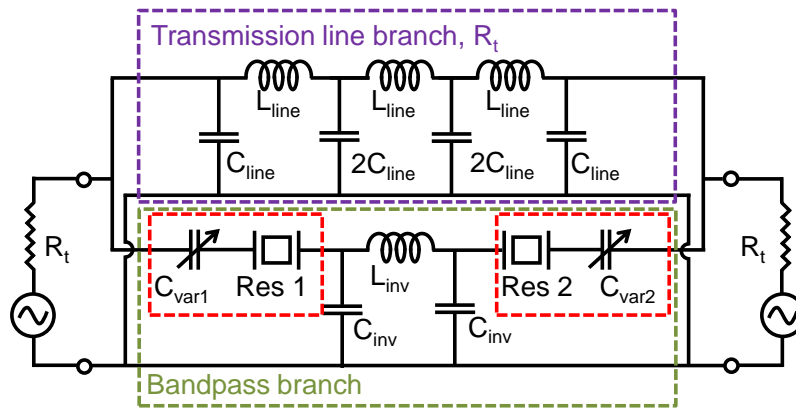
Transmission line branch, $R_t$

$L_{line}$ $L_{line}$ $L_{line}$

$C_{line}$ $2C_{line}$ $2C_{line}$ $C_{line}$

$R_t$

$C_{var1}$ Res 1

$L_{inv}$

$C_{inv}$ $C_{inv}$

Res 2 $C_{var2}$

$R_t$

Bandpass branch